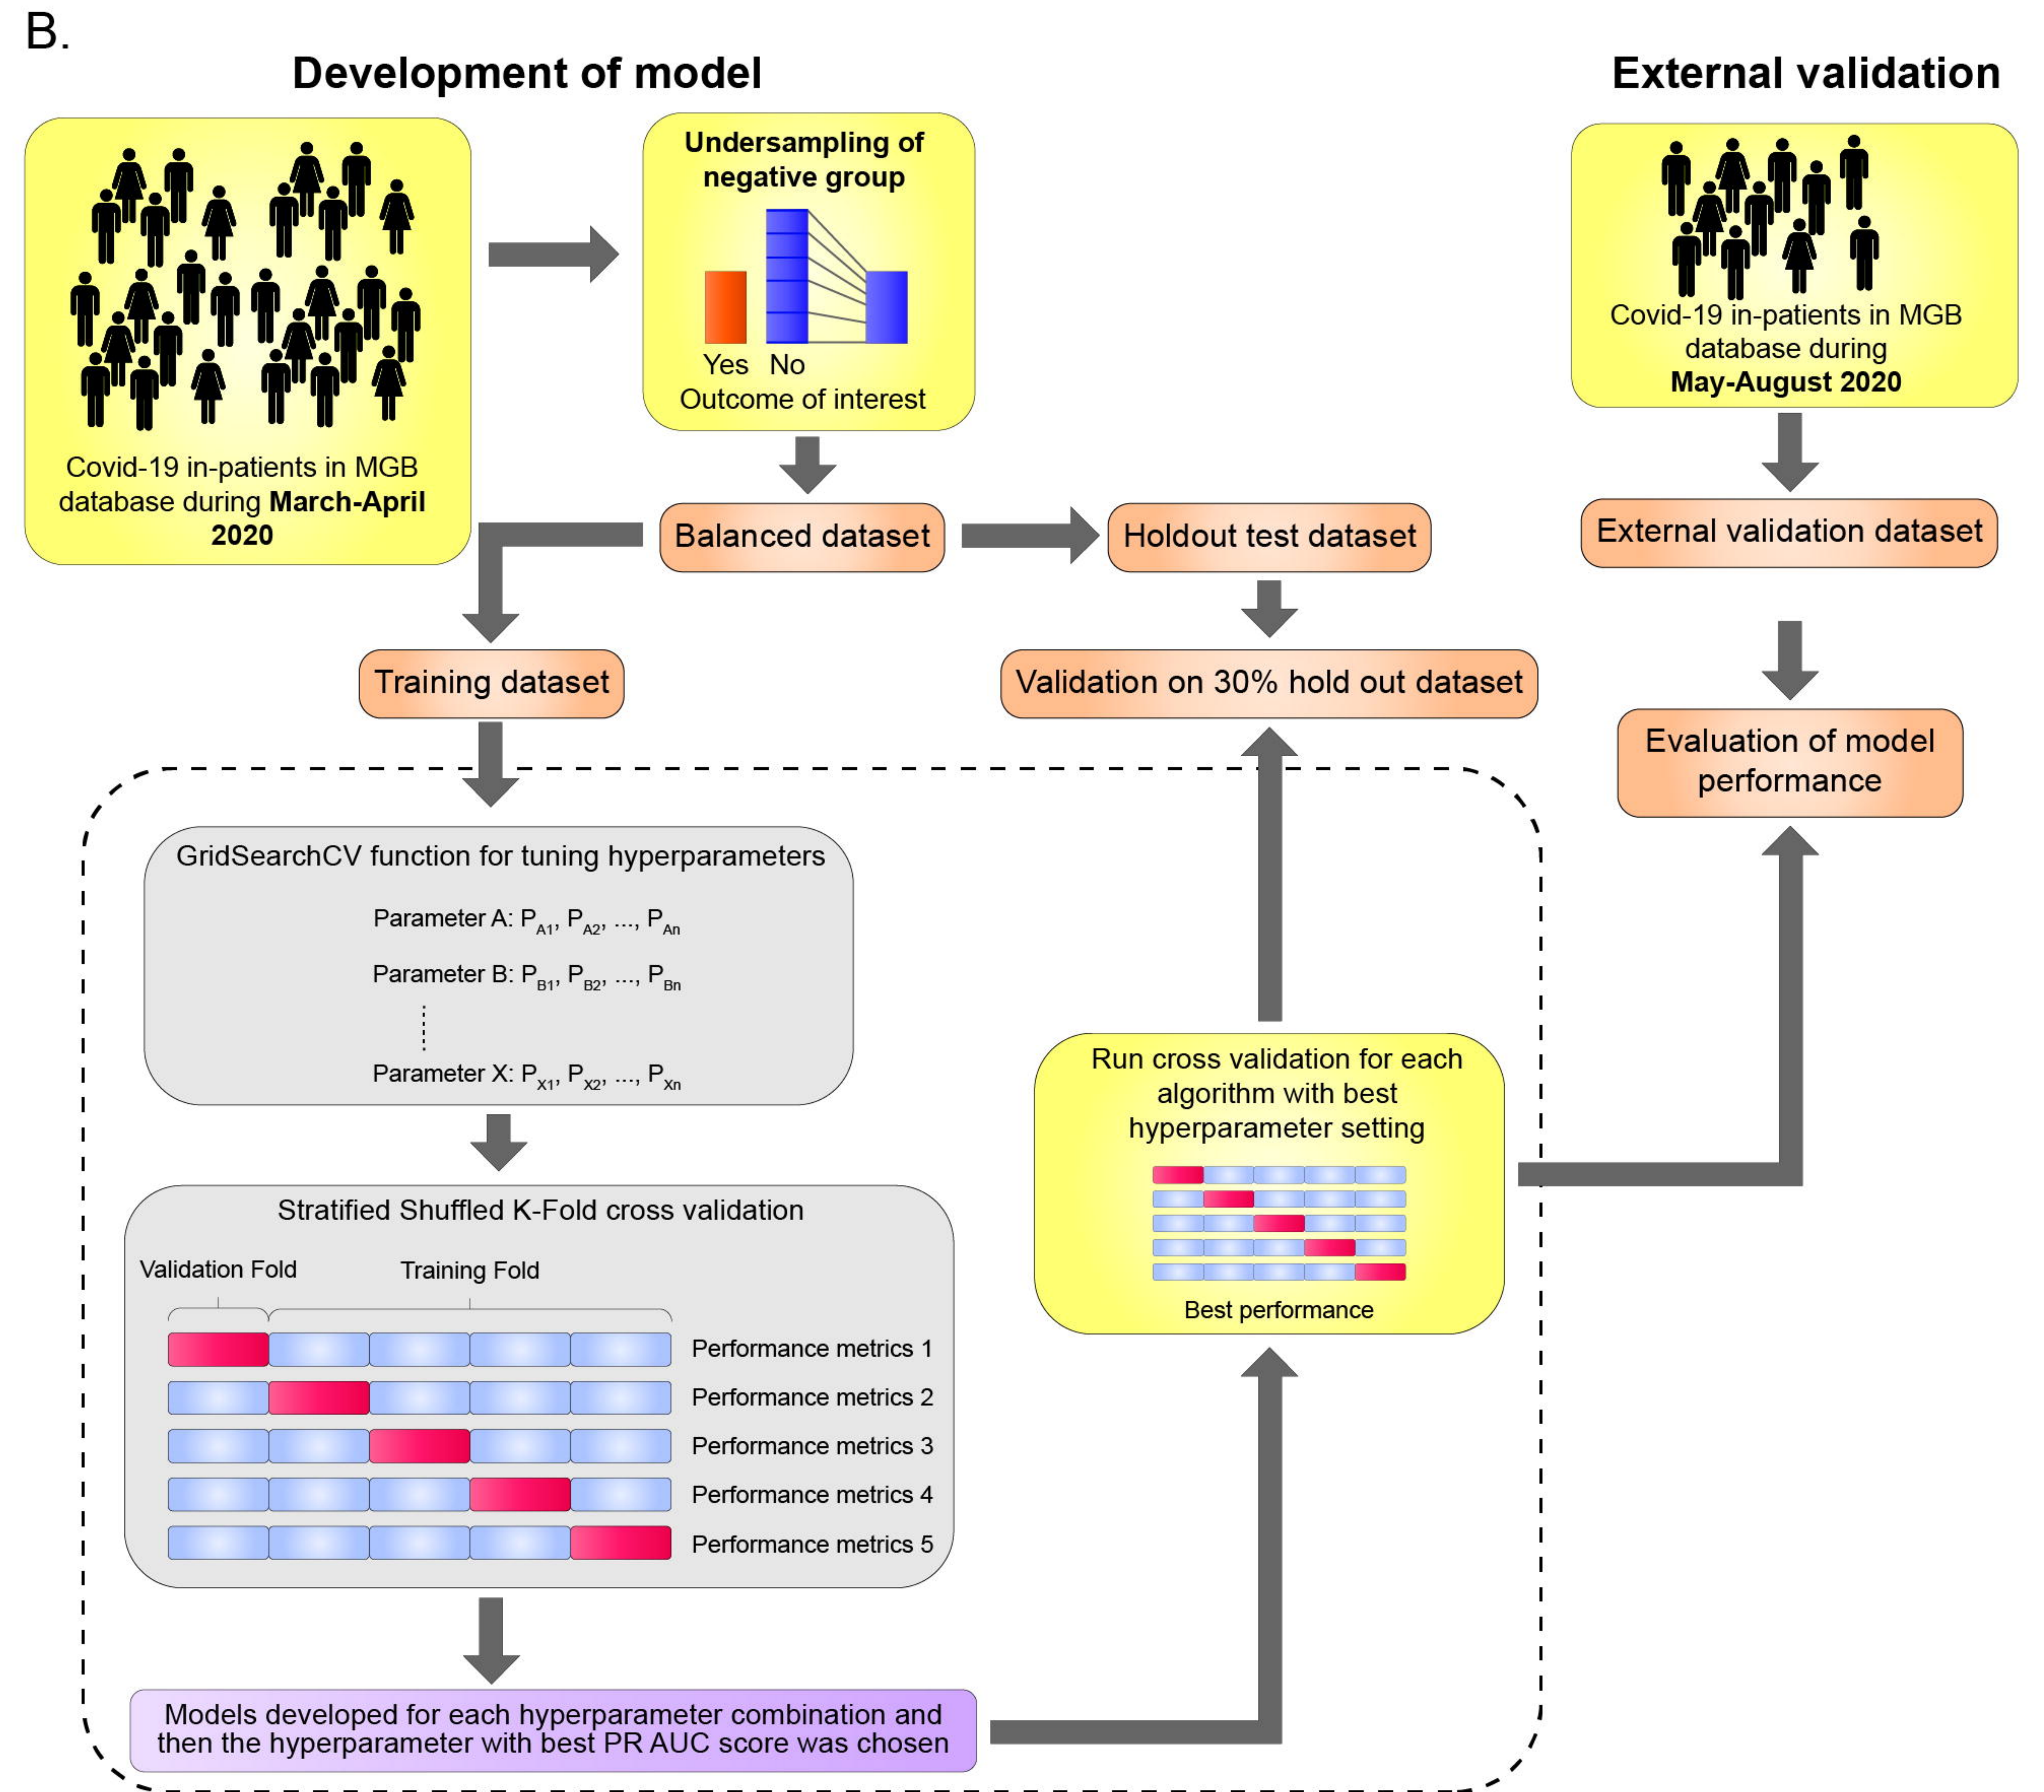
B.

Development of model

External validation

Covid-19 in-patients in MGB database during **March-April 2020**

Undersampling of negative group

Yes No
Outcome of interest

Covid-19 in-patients in MGB database during **May-August 2020**

Balanced dataset

Holdout test dataset

External validation dataset

Training dataset

Validation on 30% hold out dataset

Evaluation of model performance

GridSearchCV function for tuning hyperparameters

Parameter A: $P_{A1}$, $P_{A2}$, ..., $P_{An}$

Parameter B: $P_{B1}$, $P_{B2}$, ..., $P_{Bn}$

Parameter X: $P_{X1}$, $P_{X2}$, ..., $P_{Xn}$

Run cross validation for each algorithm with best hyperparameter setting

Best performance

Stratified Shuffled K-Fold cross validation

Validation Fold

Training Fold

Performance metrics 1

Performance metrics 2

Performance metrics 3

Performance metrics 4

Performance metrics 5

Models developed for each hyperparameter combination and then the hyperparameter with best PR AUC score was chosen